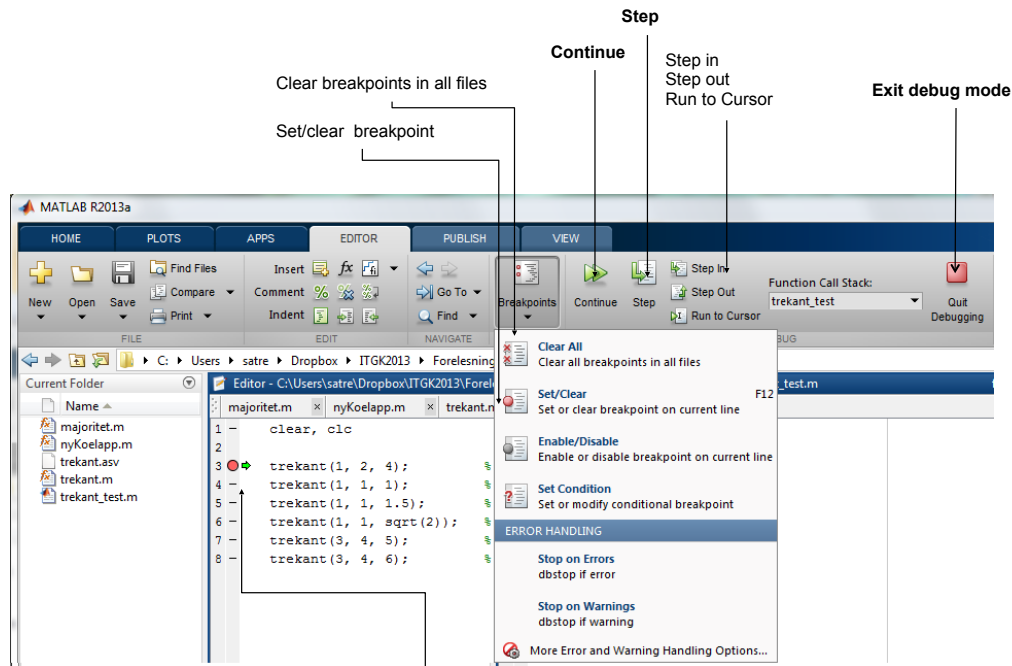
Step

Continue

Step in
Step out
Run to Cursor

Clear breakpoints in all files

Exit debug mode

Set/clear breakpoint

MATLAB R2013a

HOME PLOTS APPS EDITOR PUBLISH VIEW

New Open Save Find Files Compare Print FILE

Insert Comment Indent EDIT

Go To Find NAVIGATE

Breakpoints Continue Step Step In Step Out Run to Cursor

Function Call Stack: trekant_test

Quit Debugging

C: › Users › satre › Dropbox › ITGK2013 › Forelesning

Current Folder

Name

majoritet.m
nyKoelapp.m
trekant.asv
trekant.m
trekant_test.m

Editor - C:\Users\satre\Dropbox\ITGK2013\Forele

majoritet.m × nyKoelapp.m × trekant.m

test.m

1 – clear, clc
2
3 trekant(1, 2, 4);
4 – trekant(1, 1, 1);
5 – trekant(1, 1, 1.5);
6 – trekant(1, 1, sqrt(2));
7 – trekant(3, 4, 5);
8 – trekant(3, 4, 6);

Clear All
Clear all breakpoints in all files

Set/Clear F12
Set or clear breakpoint on current line

Enable/Disable
Enable or disable breakpoint on current line

Set Condition
Set or modify conditional breakpoint

ERROR HANDLING

Stop on Errors
dbstop if error

Stop on Warnings
dbstop if warning

More Error and Warning Handling Options...